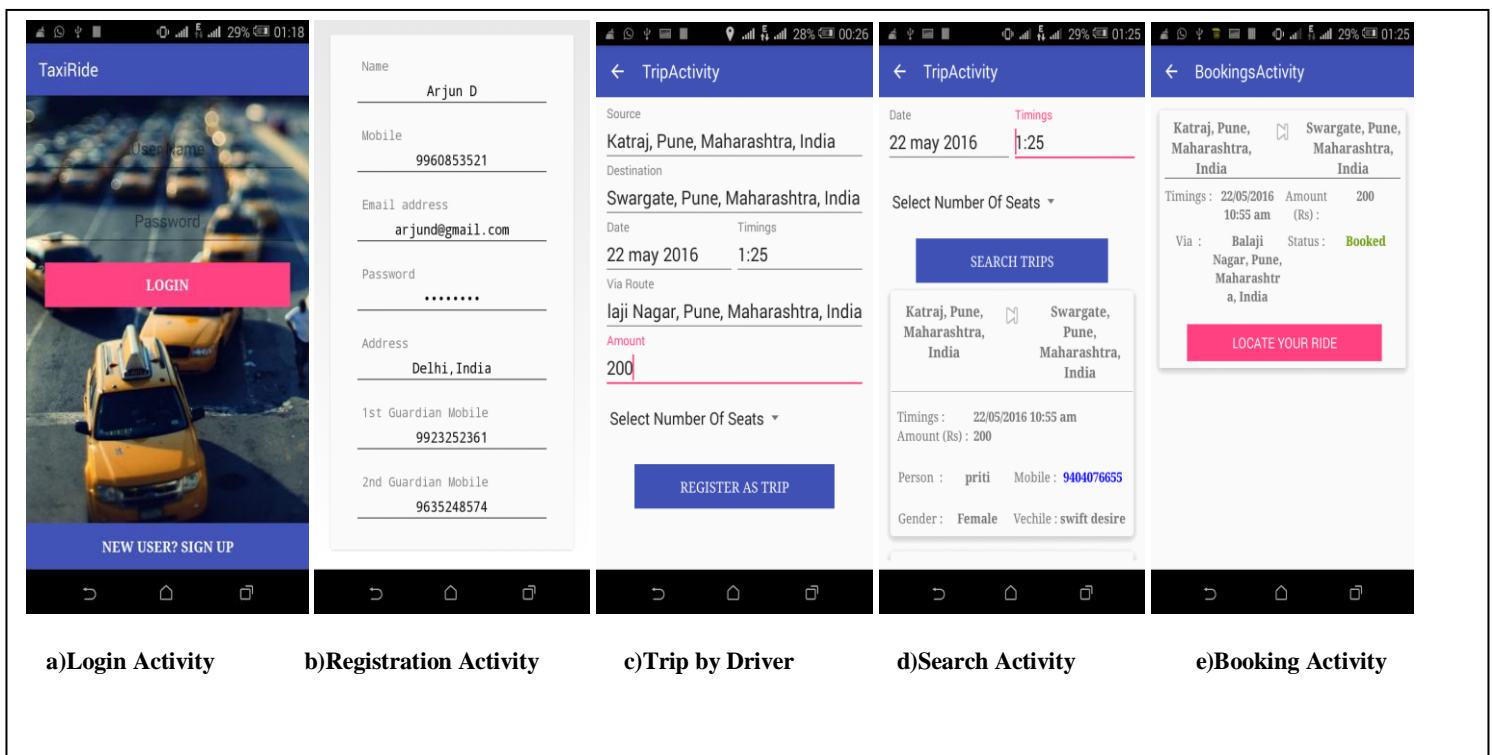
29% 01:18

TaxiRide

User Name

Password

LOGIN

NEW USER? SIGN UP

Name
Arjun D

Mobile
9960853521

Email address
arjund@gmail.com

Password
••••••••

Address
Delhi,India

1st Guardian Mobile
9923252361

2nd Guardian Mobile
9635248574

28% 00:26

← TripActivity

Source
Katraj, Pune, Maharashtra, India

Destination
Swargate, Pune, Maharashtra, India

Date
22 may 2016

Timings
1:25

Via Route
laji Nagar, Pune, Maharashtra, India

Amount
200

Select Number Of Seats

REGISTER AS TRIP

29% 01:25

← TripActivity

Date
22 may 2016

Timings
1:25

Select Number Of Seats

SEARCH TRIPS

Katraj, Pune, Maharashtra, India

Swargate, Pune, Maharashtra, India

Timings : 22/05/2016 10:55 am
Amount (Rs) : 200

Person : priti Mobile : 9404076655

Gender : Female Vechile : swift desire

29% 01:25

← BookingsActivity

Katraj, Pune, Maharashtra, India

Swargate, Pune, Maharashtra, India

Timings : 22/05/2016 10:55 am Amount (Rs) : 200

Via : Balaji Nagar, Pune, Maharashtra, India Status : Booked

LOCATE YOUR RIDE

a)Login Activity b)Registration Activity c)Trip by Driver d)Search Activity e)Booking Activity